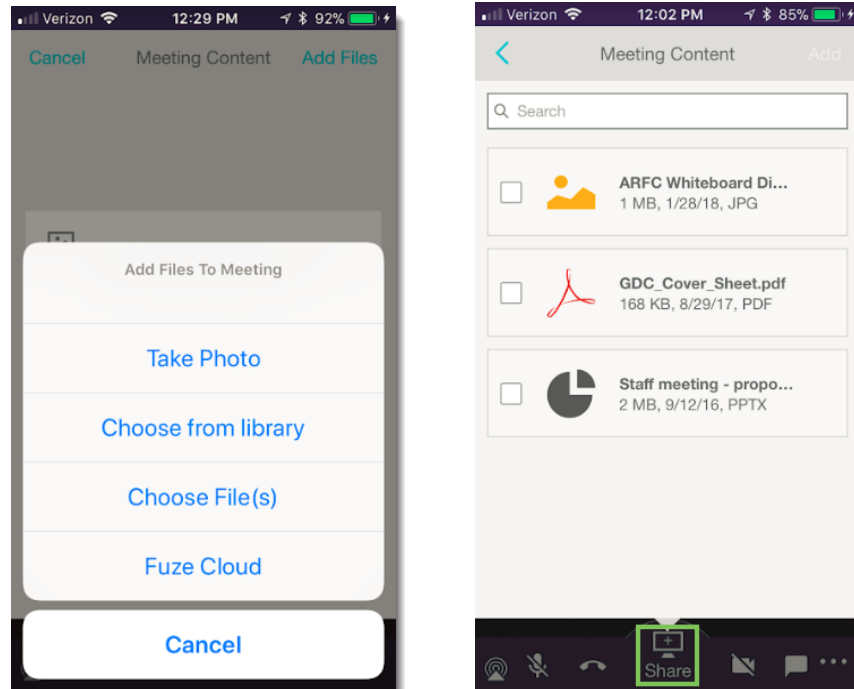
Verizon 12:29 PM 92%

Cancel Meeting Content Add Files

Add Files To Meeting

Take Photo

Choose from library

Choose File(s)

Fuze Cloud

Cancel

Verizon 12:02 PM 85%

Meeting Content Add

Search

ARFC Whiteboard Di...
1 MB, 1/28/18, JPG

GDC_Cover_Sheet.pdf
168 KB, 8/29/17, PDF

Staff meeting - propo...
2 MB, 9/12/16, PPTX

Share